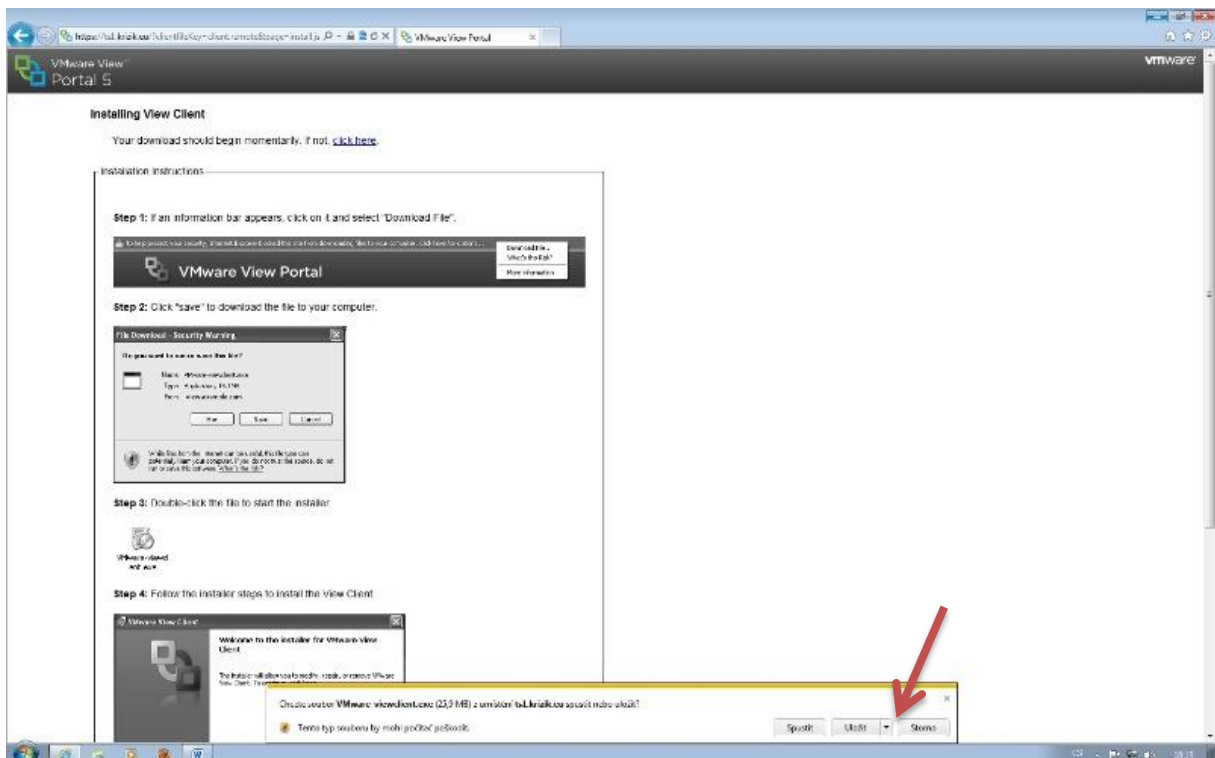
https://tsl.krajk.cz/?client&key=client.remote&page=install.js
VMware View Portal

VMware View
Portal 5

vmware

Installing View Client

Your download should begin momentarily. If not, click here.

Installation Instructions

Step 1: If an information bar appears, click on it and select "Download File".

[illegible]
Download File...
What's the Risk?
More information

VMware View Portal

Step 2: Click "save" to download the file to your computer.

File Download - Security Warning

Do you want to run or save this file?

Name: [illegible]
Type: Application, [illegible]
From: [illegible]

Run Save Cancel

While files from the Internet can be useful, this file type can potentially harm your computer. If you do not trust the source, do not run or save this software. What's the risk?

Step 3: Double-click the file to start the installer

VMware-viewclient.exe

Step 4: Follow the installer steps to install the View Client

VMware View Client

Welcome to the installer for VMware View Client

The installer will allow you to modify, repair, or remove VMware View Client. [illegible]

Chcete soubor VMware-viewclient.exe (25,9 MB) z umístění tsl.krajk.cz spustit nebo uložit?

Tento typ souboru by mohl počítač poškodit.

Spustit Uložit Storno